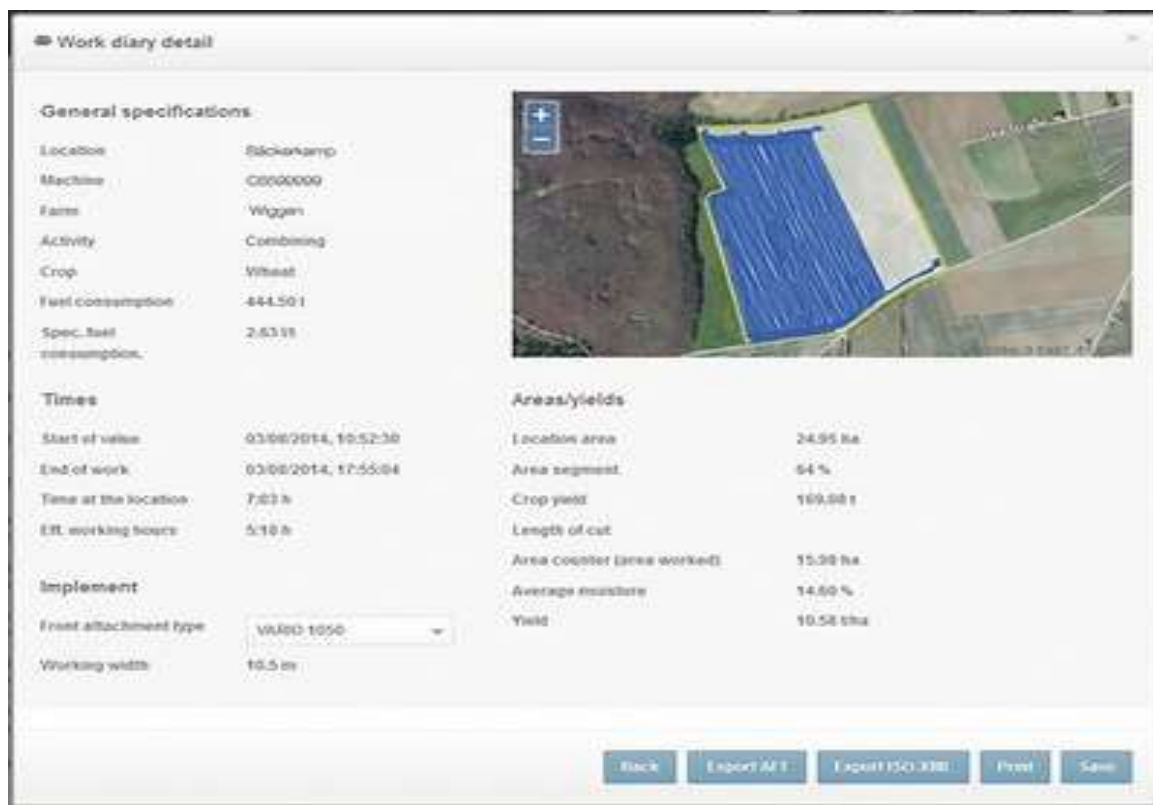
Work diary detail

General specifications

| | |
|---|---|
| Location | Bückerkamp |
| Machine | C0000000 |
| Farm | Wiggen |
| Activity | Combining |
| Crop | Wheat |
| Fuel consumption | 444.50 l |
| Spec. fuel consumption | 2.63 l/t |

Times

| | |
|---|---|
| Start of value | 03/08/2014, 10:52:30 |
| End of work | 03/08/2014, 17:55:04 |
| Time at the location | 7:03 h |
| Eff. working hours | 5:10 h |

Implement

| | |
|---|---|
| Front attachment type | VARIO 1050 |
| Working width | 10.5 m |

Areas/yields

| | |
|---|---|
| Location area | 24.95 ha |
| Area segment | 64 % |
| Crop yield | 169.08 t |
| Length of cut | |
| Area counter (area worked) | 15.98 ha |
| Average moisture | 14.60 % |
| Yield | 10.58 t/ha |

Back Export AFT Export ISO XML Print Save